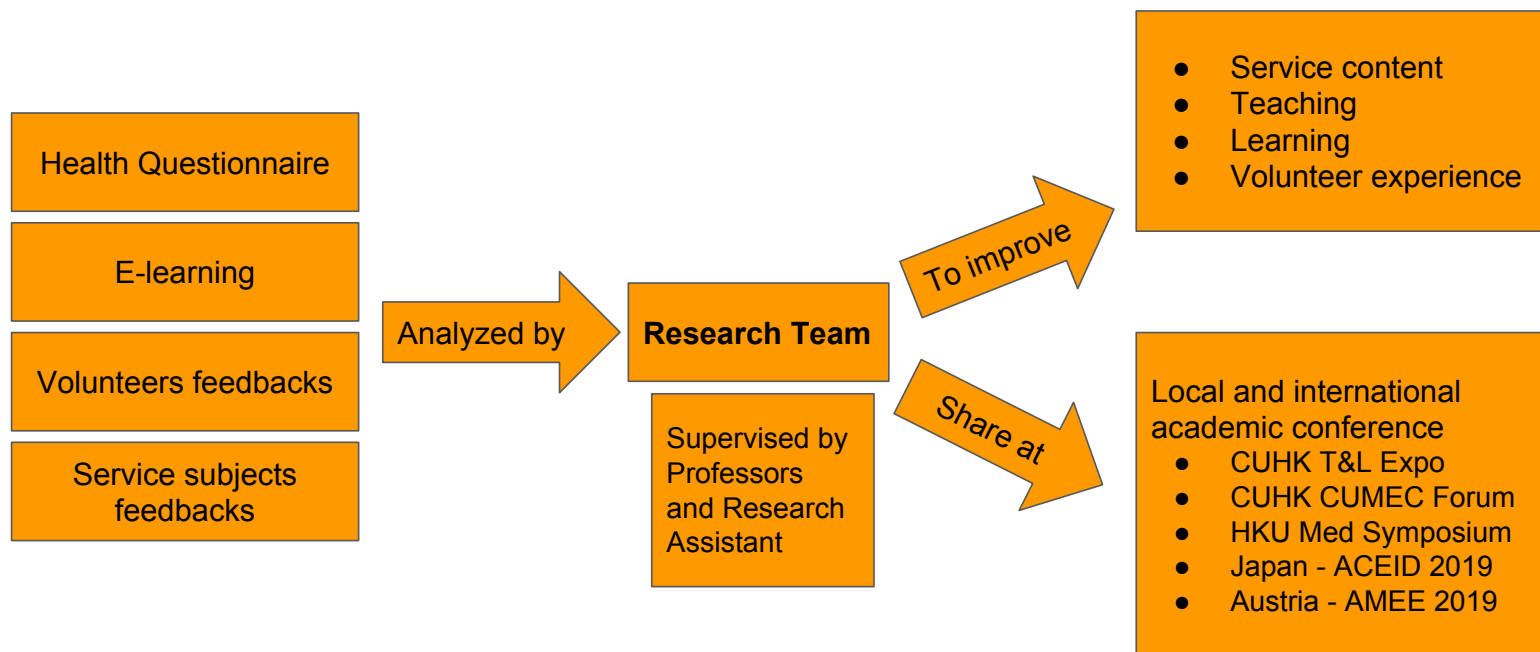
Health Questionnaire

E-learning

Volunteers feedbacks

Service subjects feedbacks

Analyzed by

**Research Team**

Supervised by Professors and Research Assistant

To improve

Share at

- Service content
- Teaching
- Learning
- Volunteer experience

Local and international academic conference
- CUHK T&L Expo
- CUHK CUMEC Forum
- HKU Med Symposium
- Japan - ACEID 2019
- Austria - AMEE 2019